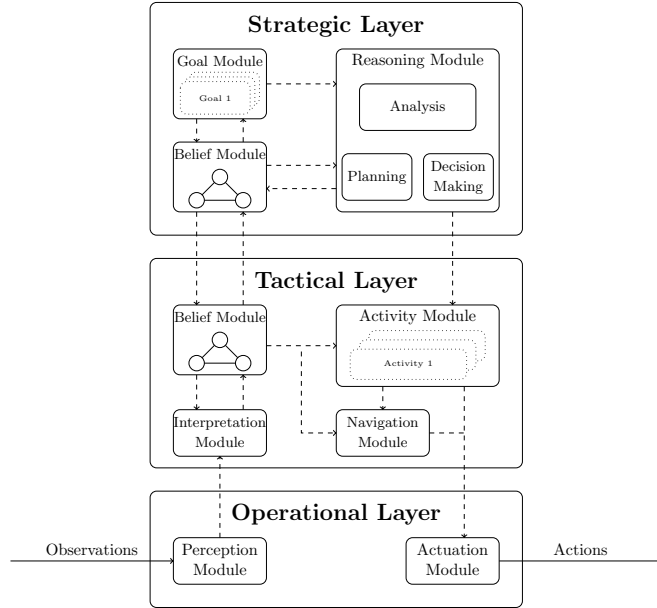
Strategic Layer

Goal Module

Goal 1

Reasoning Module

Analysis

Belief Module

Planning

Decision Making

Tactical Layer

Belief Module

Activity Module

Activity 1

Interpretation Module

Navigation Module

Operational Layer

Observations

Perception Module

Actuation Module

Actions